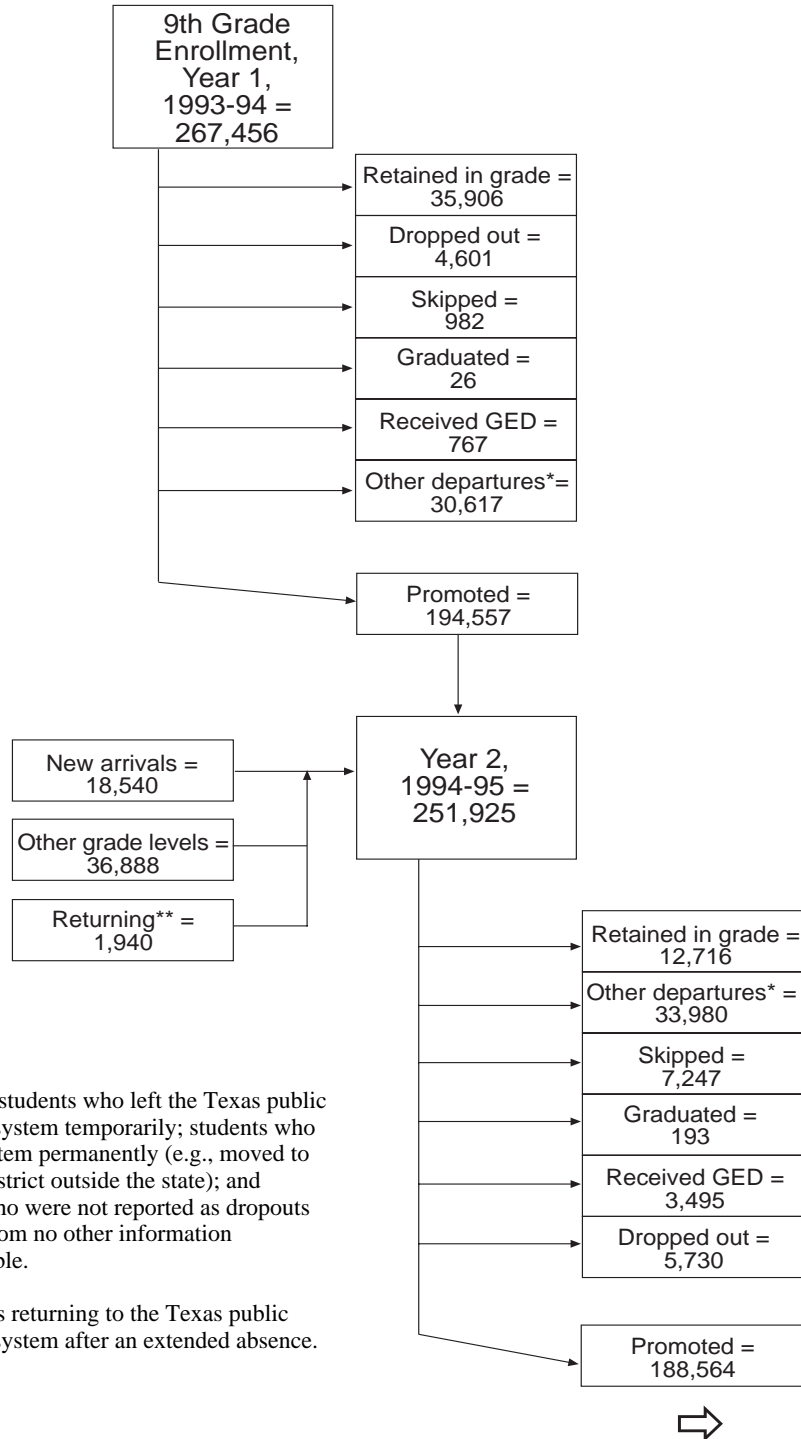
9th Grade Enrollment, Year 1, 1993-94 = 267,456

Retained in grade = 35,906

Dropped out = 4,601

Skipped = 982

Graduated = 26

Received GED = 767

Other departures*= 30,617

Promoted = 194,557

New arrivals = 18,540

Other grade levels = 36,888

Returning** = 1,940

Year 2, 1994-95 = 251,925

Retained in grade = 12,716

Other departures* = 33,980

Skipped = 7,247

Graduated = 193

Received GED = 3,495

Dropped out = 5,730

Promoted = 188,564

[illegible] students who left the Texas public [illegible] system temporarily; students who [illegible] tem permanently (e.g., moved to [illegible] strict outside the state); and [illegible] no were not reported as dropouts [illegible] om no other information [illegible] le.

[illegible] s returning to the Texas public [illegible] system after an extended absence.